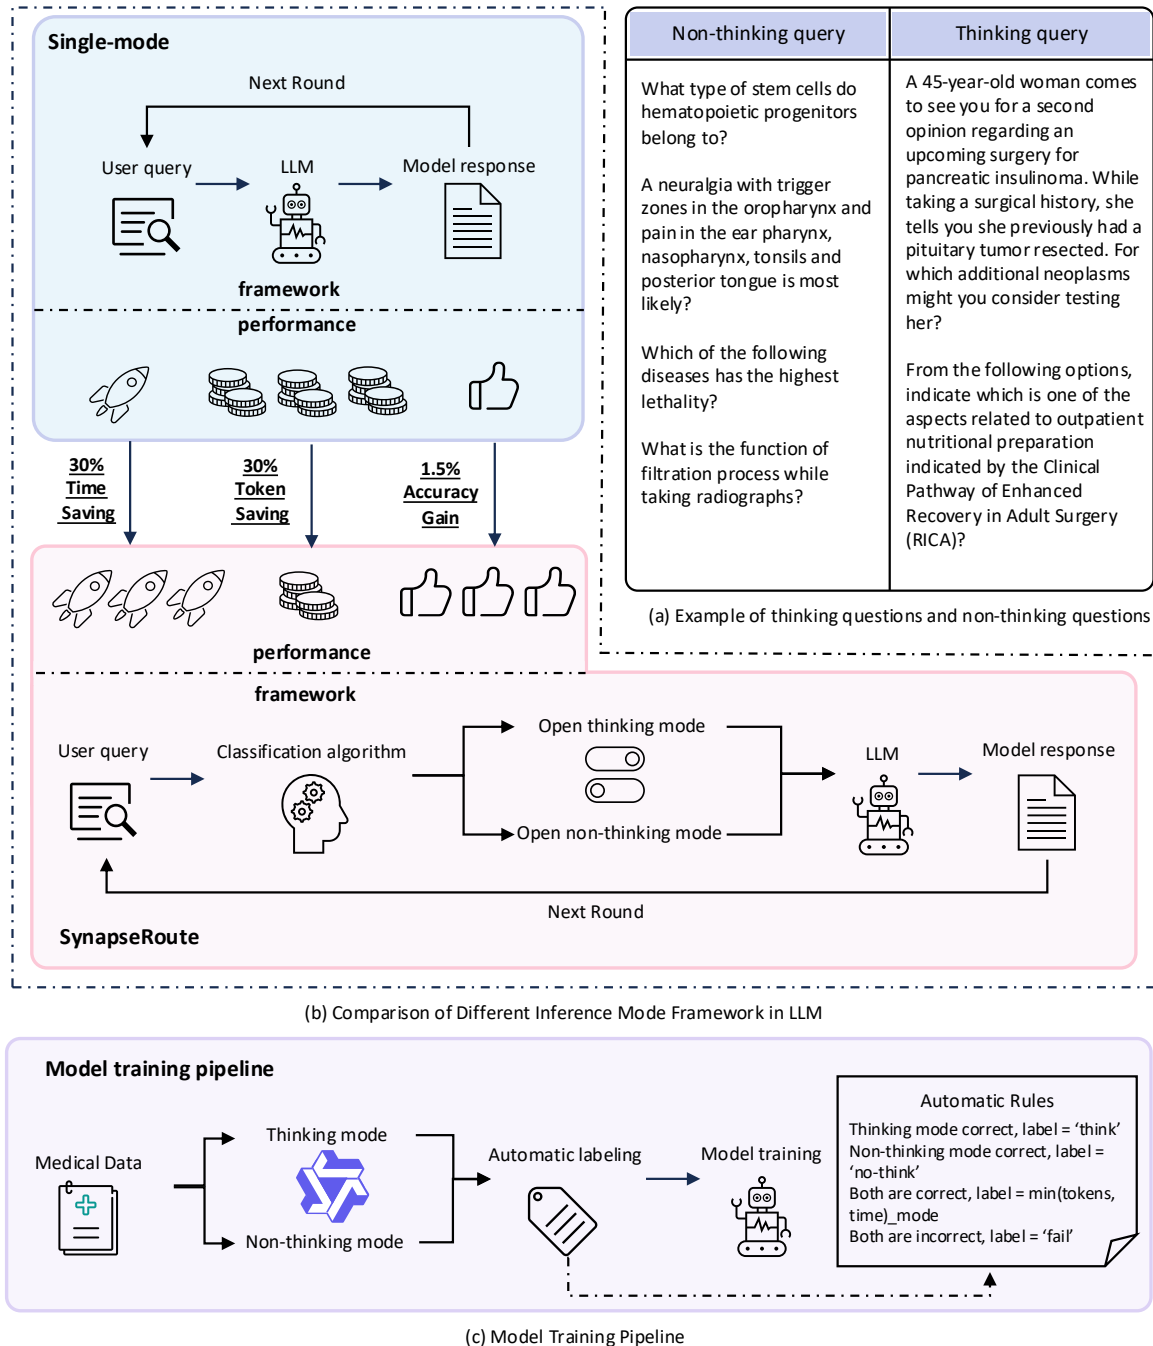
Single-mode

Next Round

User query

LLM

Model response

framework

performance

30% Time Saving

30% Token Saving

1.5% Accuracy Gain

performance

framework

User query

Classification algorithm

Open thinking mode

Open non-thinking mode

LLM

Model response

Next Round

SynapseRoute

| Non-thinking query | Thinking query |
|---|---|
| What type of stem cells do hematopoietic progenitors belong to?<br><br>A neuralgia with trigger zones in the oropharynx and pain in the ear pharynx, nasopharynx, tonsils and posterior tongue is most likely?<br><br>Which of the following diseases has the highest lethality?<br><br>What is the function of filtration process while taking radiographs? | A 45-year-old woman comes to see you for a second opinion regarding an upcoming surgery for pancreatic insulinoma. While taking a surgical history, she tells you she previously had a pituitary tumor resected. For which additional neoplasms might you consider testing her?<br><br>From the following options, indicate which is one of the aspects related to outpatient nutritional preparation indicated by the Clinical Pathway of Enhanced Recovery in Adult Surgery (RICA)? |

(a) Example of thinking questions and non-thinking questions

(b) Comparison of Different Inference Mode Framework in LLM

Model training pipeline

Medical Data

Thinking mode

Non-thinking mode

Automatic labeling

Model training

Automatic Rules
Thinking mode correct, label = ‘think’
Non-thinking mode correct, label = ‘no-think’
Both are correct, label = min(tokens, time)_mode
Both are incorrect, label = ‘fail’

(c) Model Training Pipeline